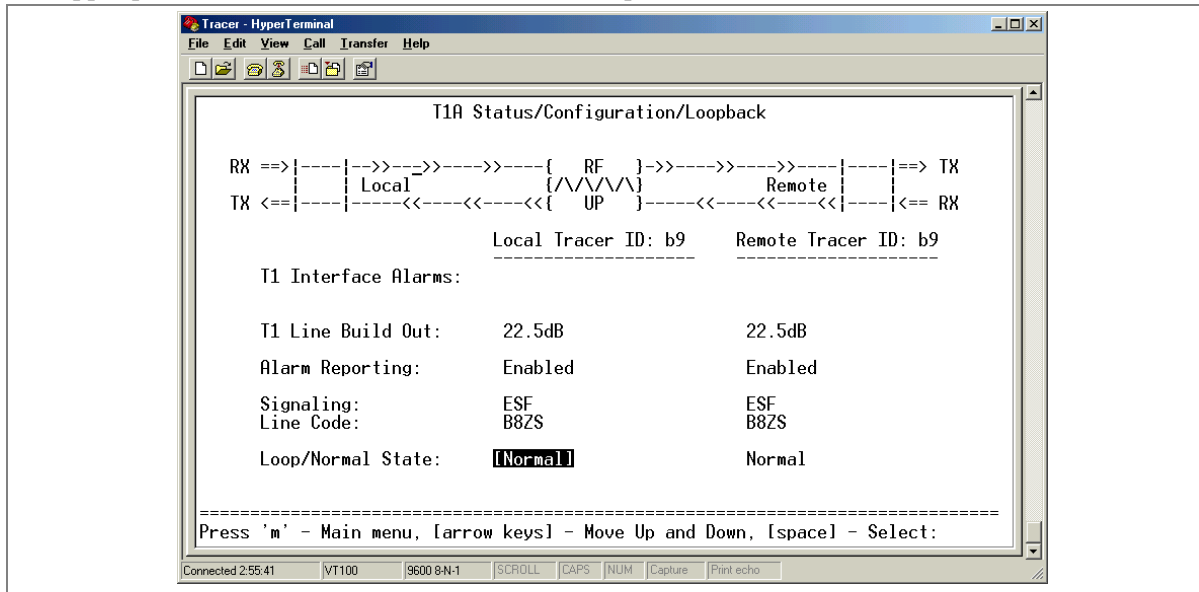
Tracer - HyperTerminal

File Edit View Call Transfer Help

T1A Status/Configuration/Loopback

RX ==>|----|-->>--->>---->>----{ RF }->>---->>---->>----|----|==> TX
| Local {/\/\/\/\} Remote | |
TX <==|----|-----<<----<<----<<{ UP }-----<<----<<----<<|----|<== RX

Local Tracer ID: b9 Remote Tracer ID: b9

T1 Interface Alarms:

| | | |
|---|---|---|
| T1 Line Build Out: | 22.5dB | 22.5dB |
| Alarm Reporting: | Enabled | Enabled |
| Signaling: | ESF | ESF |
| Line Code: | B8ZS | B8ZS |
| Loop/Normal State: | [Normal] | Normal |

================================================================================
Press 'm' - Main menu, [arrow keys] - Move Up and Down, [space] - Select:

Connected 2:55:41 VT100 9600 8-N-1 SCROLL CAPS NUM Capture Print echo